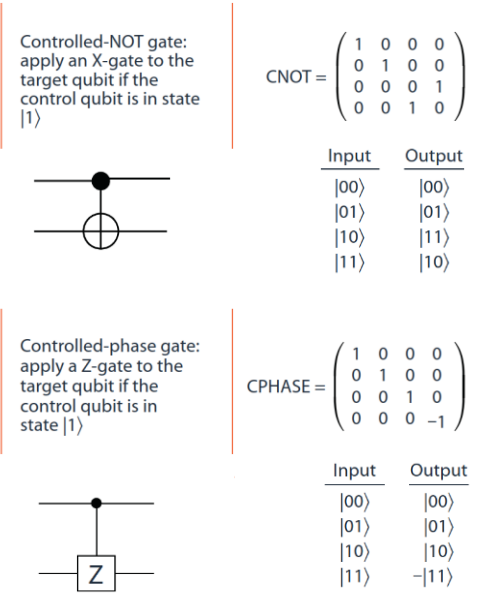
Controlled-NOT gate: apply an X-gate to the target qubit if the control qubit is in state $|1\rangle$

$\text{CNOT} = \begin{pmatrix} 1 & 0 & 0 & 0 \\ 0 & 1 & 0 & 0 \\ 0 & 0 & 0 & 1 \\ 0 & 0 & 1 & 0 \end{pmatrix}$

| Input | Output |
|---|---|
| $|00\rangle$ | $|00\rangle$ |
| $|01\rangle$ | $|01\rangle$ |
| $|10\rangle$ | $|11\rangle$ |
| $|11\rangle$ | $|10\rangle$ |

Controlled-phase gate: apply a Z-gate to the target qubit if the control qubit is in state $|1\rangle$

$\text{CPHASE} = \begin{pmatrix} 1 & 0 & 0 & 0 \\ 0 & 1 & 0 & 0 \\ 0 & 0 & 1 & 0 \\ 0 & 0 & 0 & -1 \end{pmatrix}$

| Input | Output |
|---|---|
| $|00\rangle$ | $|00\rangle$ |
| $|01\rangle$ | $|01\rangle$ |
| $|10\rangle$ | $|10\rangle$ |
| $|11\rangle$ | $-|11\rangle$ |

Z